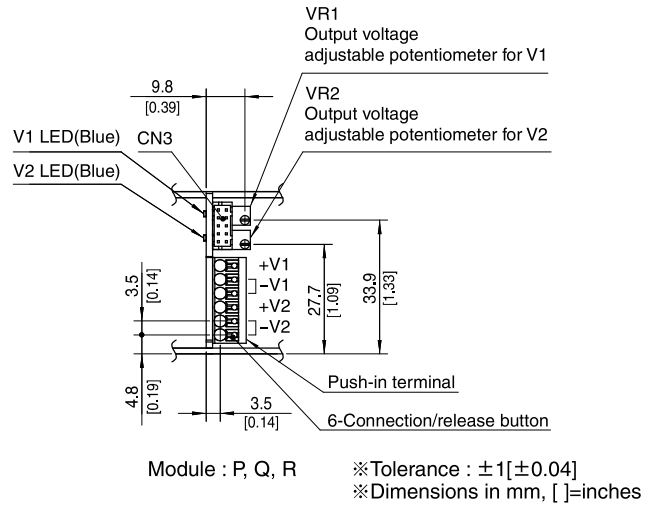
VR1
Output voltage
adjustable potentiometer for V1

9.8
[0.39]

VR2
Output voltage
adjustable potentiometer for V2

V1 LED(Blue)
CN3
V2 LED(Blue)

+V1
-V1
+V2
-V2

3.5
[0.14]

27.7
[1.09]

33.9
[1.33]

Push-in terminal

4.8
[0.19]

3.5
[0.14]

6-Connection/release button

Module : P, Q, R

※Tolerance : ±1[±0.04]
※Dimensions in mm, [ ]=inches